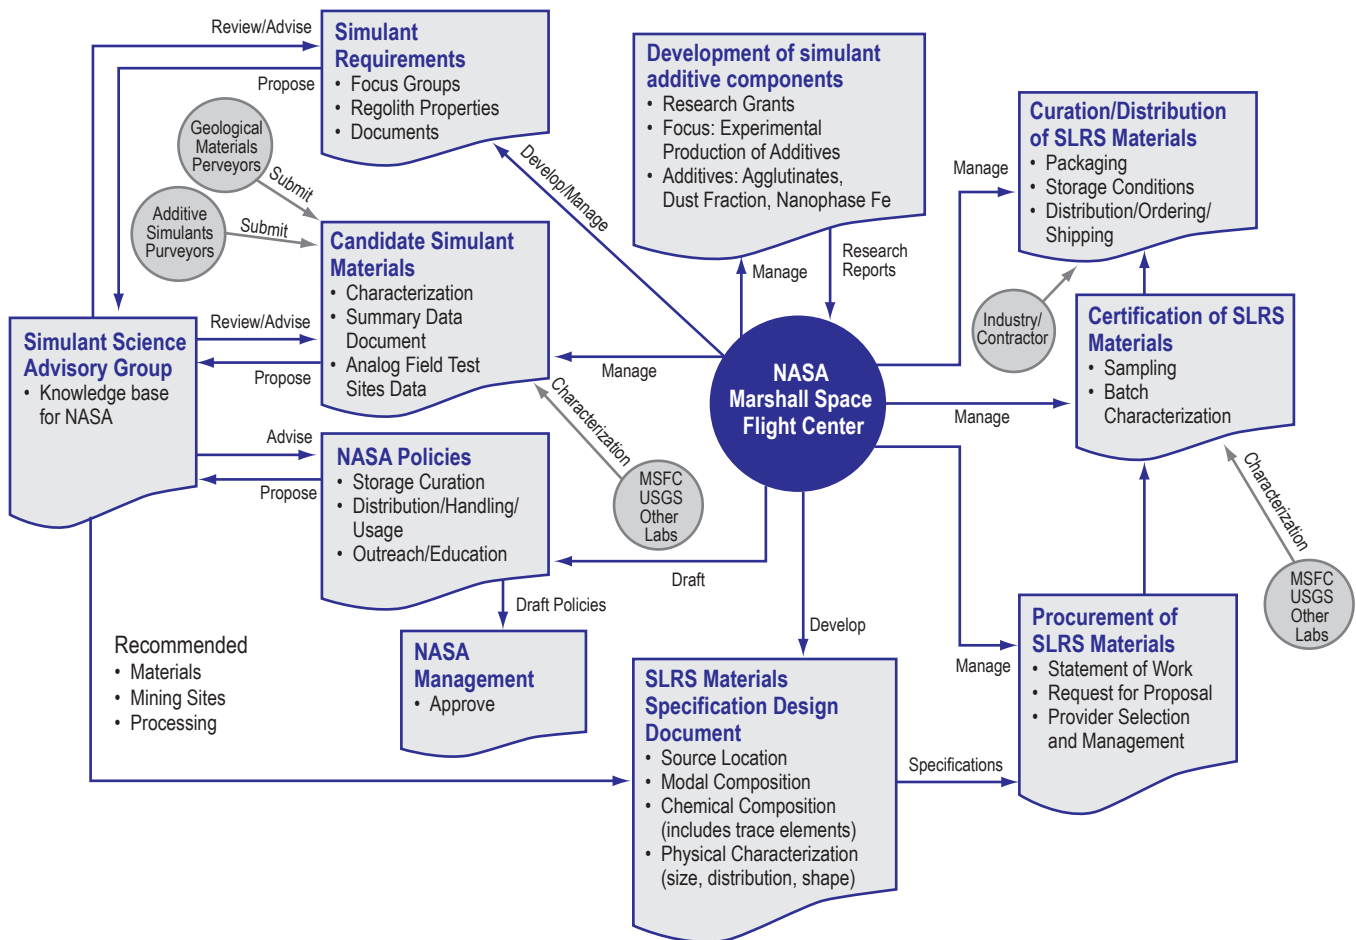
Review/Advise

Propose

Simulant Requirements
• Focus Groups
• Regolith Properties
• Documents

Geological Materials Perveyors

Submit

Additive Simulants Purveyors

Submit

Candidate Simulant Materials
• Characterization
• Summary Data Document
• Analog Field Test Sites Data

Develop/Manage

Development of simulant additive components
• Research Grants
• Focus: Experimental Production of Additives
• Additives: Agglutinates, Dust Fraction, Nanophase Fe

Manage

Research Reports

Manage

Curation/Distribution of SLRS Materials
• Packaging
• Storage Conditions
• Distribution/Ordering/ Shipping

Industry/ Contractor

Certification of SLRS Materials
• Sampling
• Batch Characterization

Simulant Science Advisory Group
• Knowledge base for NASA

Review/Advise

Propose

Manage

NASA Marshall Space Flight Center

Manage

Characterization

MSFC USGS Other Labs

Advise

Propose

NASA Policies
• Storage Curation
• Distribution/Handling/ Usage
• Outreach/Education

Draft

Characterization

MSFC USGS Other Labs

Draft Policies

Develop

NASA Management
• Approve

Recommended
• Materials
• Mining Sites
• Processing

SLRS Materials Specification Design Document
• Source Location
• Modal Composition
• Chemical Composition (includes trace elements)
• Physical Characterization (size, distribution, shape)

Specifications

Manage

Procurement of SLRS Materials
• Statement of Work
• Request for Proposal
• Provider Selection and Management